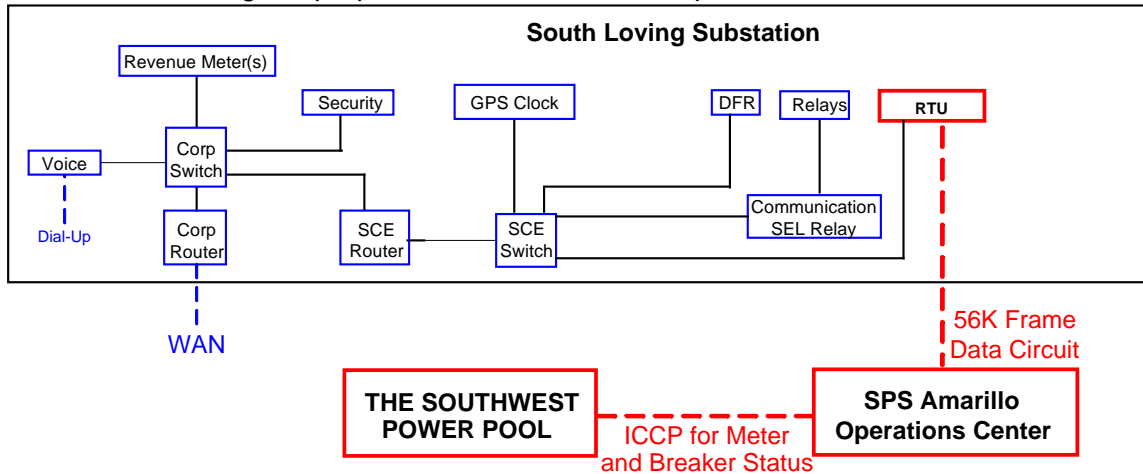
South Loving Substation

Revenue Meter(s)

Security

GPS Clock

DFR

Relays

RTU

Voice

Corp Switch

Dial-Up

Corp Router

SCE Router

SCE Switch

Communication SEL Relay

WAN

56K Frame Data Circuit

THE SOUTHWEST POWER POOL

ICCP for Meter and Breaker Status

SPS Amarillo Operations Center